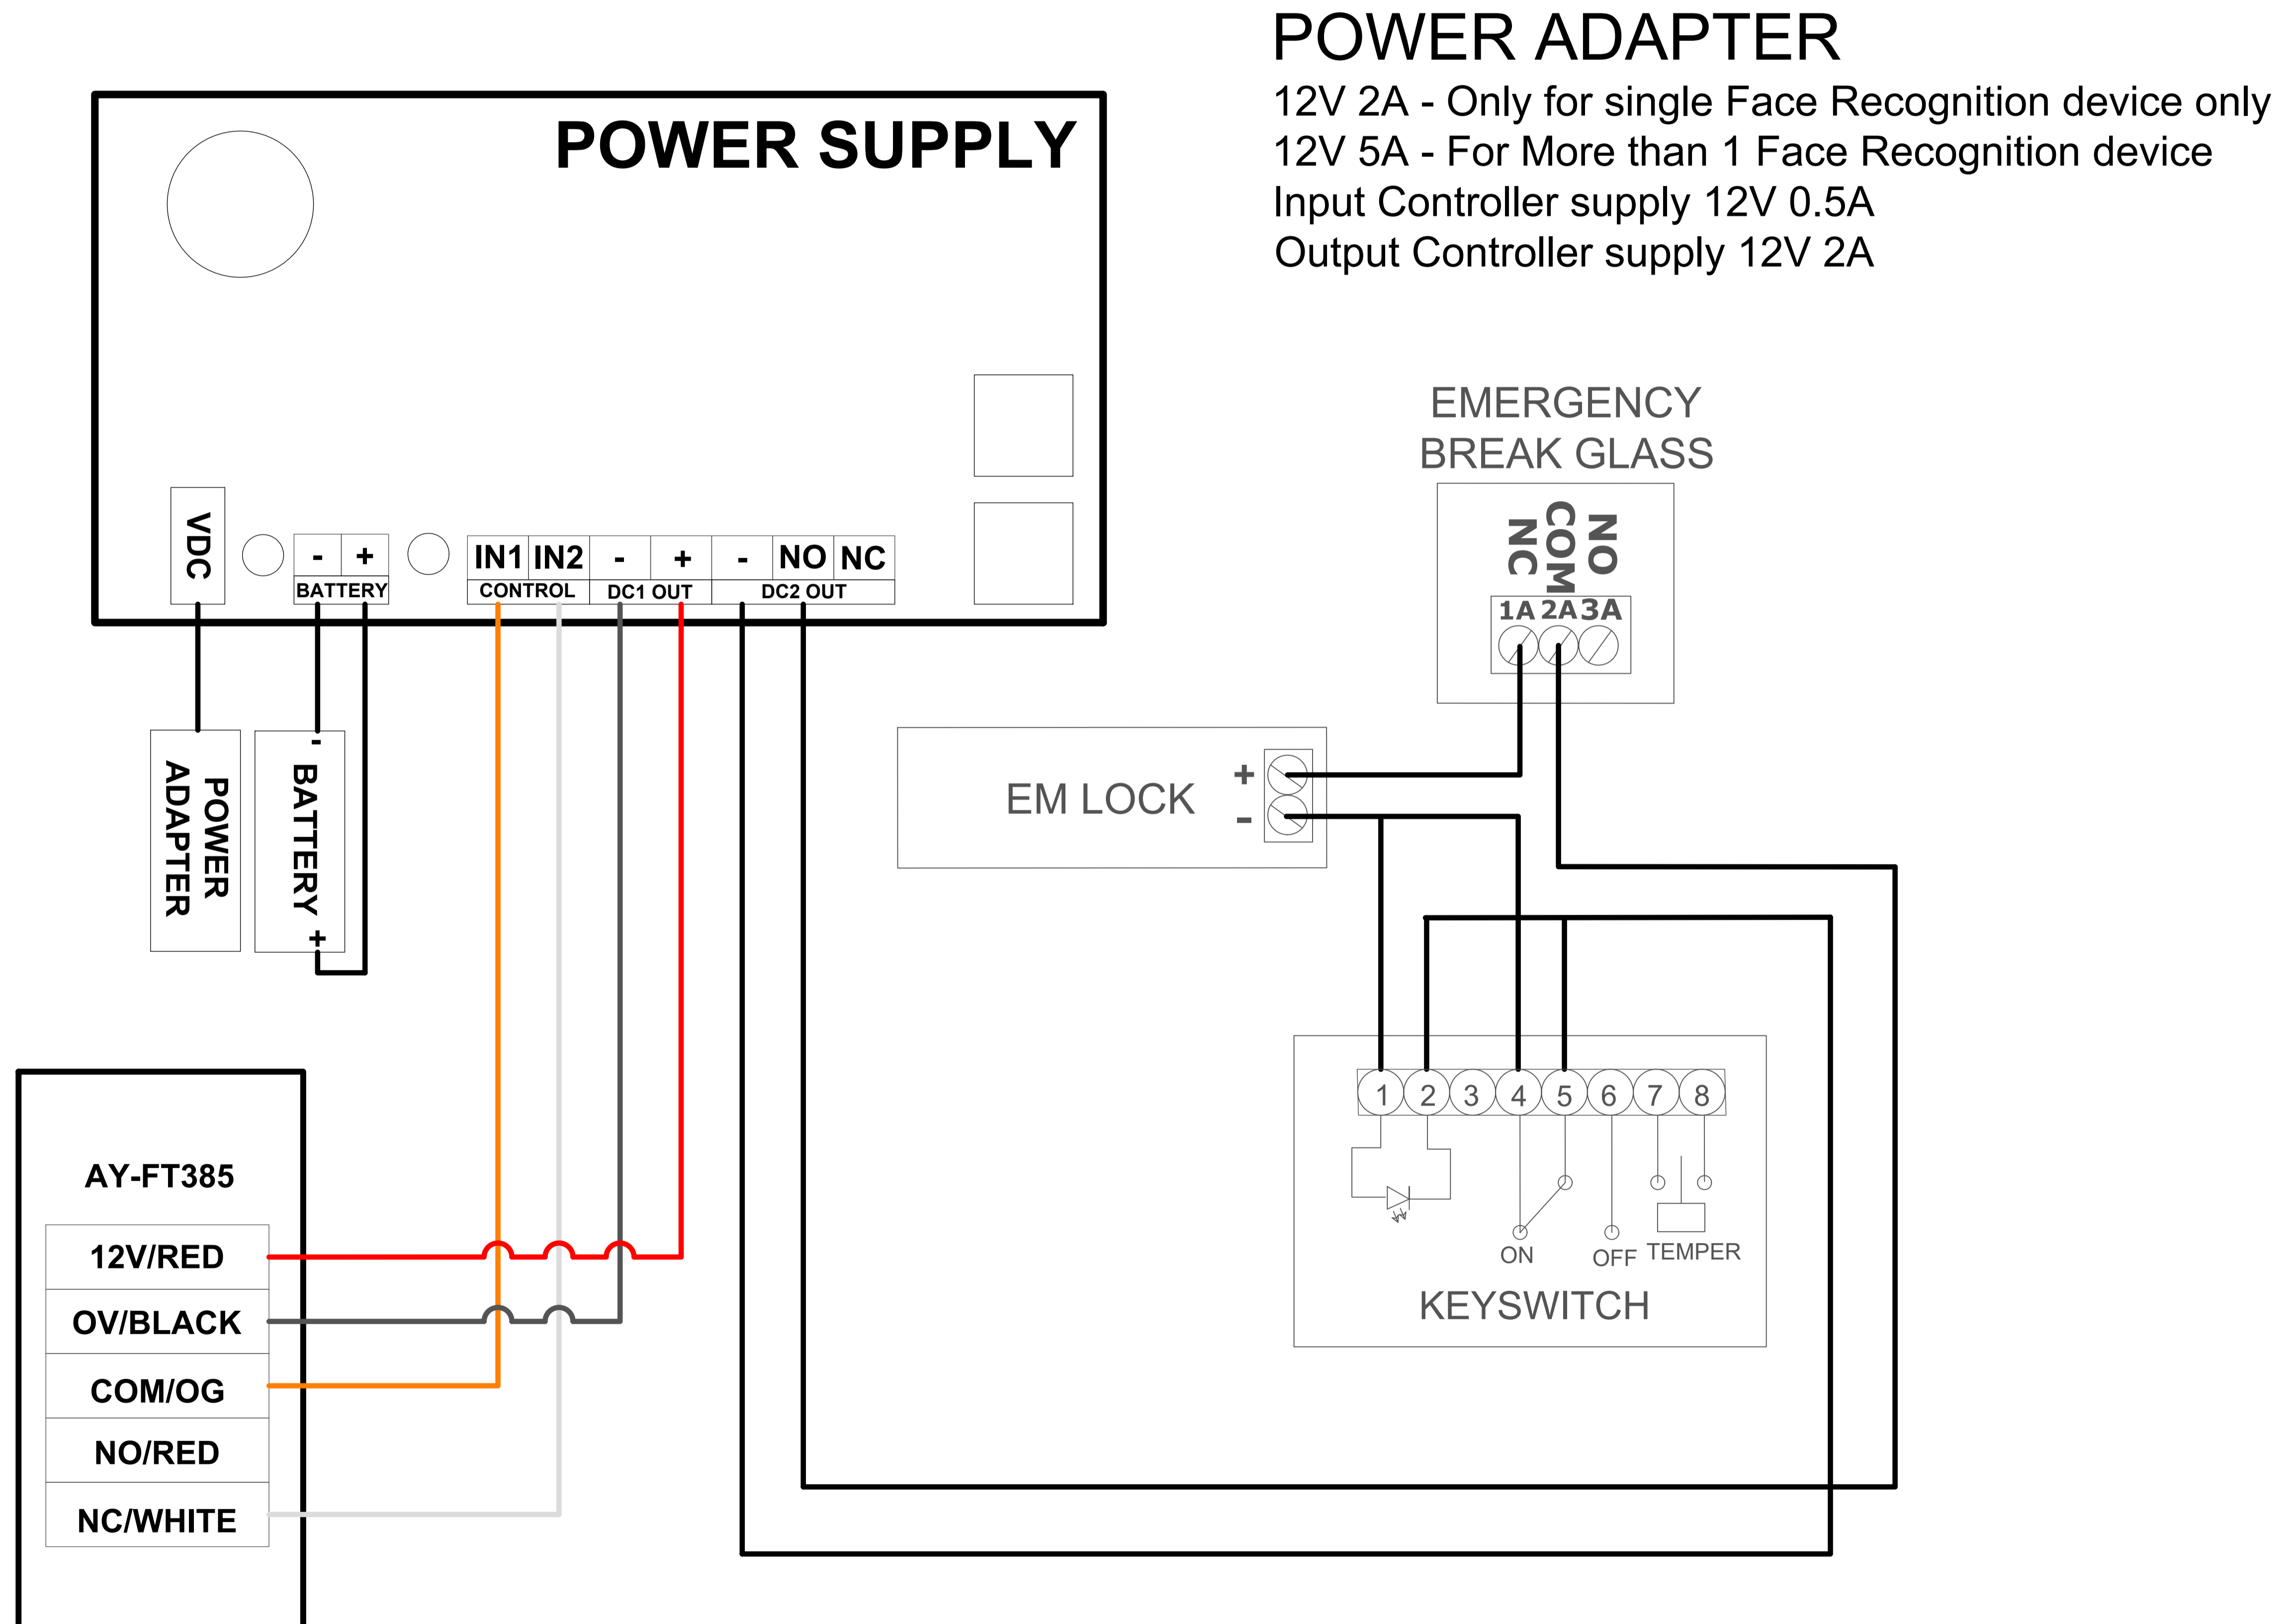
POWER ADAPTER
12V 2A - Only for single Face Recognition device only
12V 5A - For More than 1 Face Recognition device
Input Controller supply 12V 0.5A
Output Controller supply 12V 2A

POWER SUPPLY

VDC
- +
BATTERY
IN1 IN2
CONTROL
- +
DC1 OUT
- NO NC
DC2 OUT

POWER ADAPTER

- BATTERY +

EMERGENCY BREAK GLASS
NO COM NC
1A 2A 3A

EM LOCK
+
-

AY-FT385
12V/RED
OV/BLACK
COM/OG
NO/RED
NC/WHITE

1 2 3 4 5 6 7 8
ON OFF TEMPER
KEYSWITCH